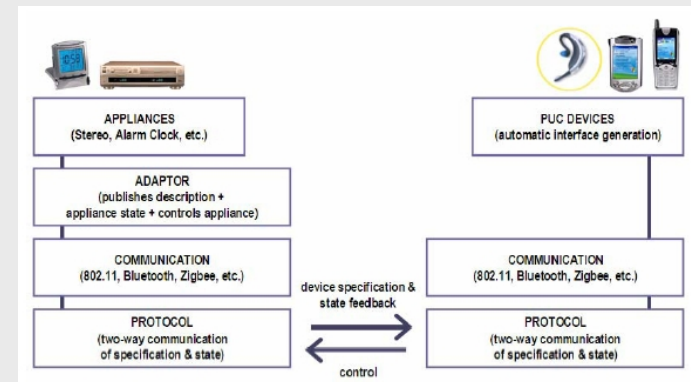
APPLIANCES
(Stereo, Alarm Clock, etc.)

ADAPTOR
(publishes description + appliance state + controls appliance)

COMMUNICATION
(802.11, Bluetooth, Zigbee, etc.)

PROTOCOL
(two-way communication of specification & state)

PUC DEVICES
(automatic interface generation)

COMMUNICATION
(802.11, Bluetooth, Zigbee, etc.)

PROTOCOL
(two-way communication of specification & state)

device specification & state feedback

control